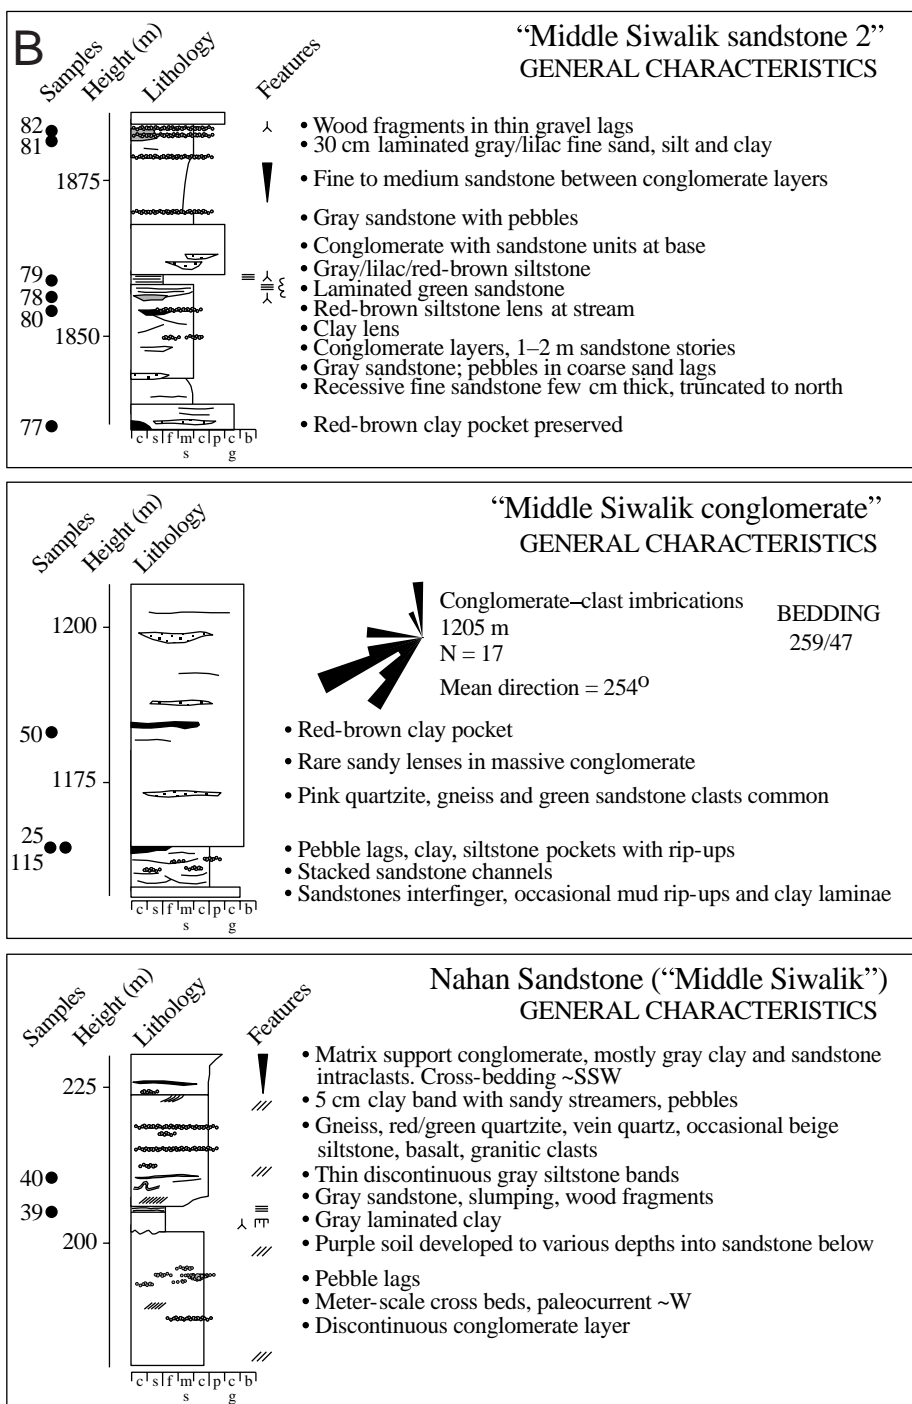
B

Samples Height (m) Lithology Features

"Middle Siwalik sandstone 2"
GENERAL CHARACTERISTICS

82
81
1875
79
78
80
1850
77

• Wood fragments in thin gravel lags
• 30 cm laminated gray/lilac fine sand, silt and clay
• Fine to medium sandstone between conglomerate layers
• Gray sandstone with pebbles
• Conglomerate with sandstone units at base
• Gray/lilac/red-brown siltstone
• Laminated green sandstone
• Red-brown siltstone lens at stream
• Clay lens
• Conglomerate layers, 1–2 m sandstone stories
• Gray sandstone; pebbles in coarse sand lags
• Recessive fine sandstone few cm thick, truncated to north
• Red-brown clay pocket preserved

c s f m c p c b
s g

Samples Height (m) Lithology

"Middle Siwalik conglomerate"
GENERAL CHARACTERISTICS

1200
50
1175
25
115

Conglomerate–clast imbrications
1205 m
N = 17
Mean direction = 254$^{o}$

BEDDING
259/47

• Red-brown clay pocket
• Rare sandy lenses in massive conglomerate
• Pink quartzite, gneiss and green sandstone clasts common
• Pebble lags, clay, siltstone pockets with rip-ups
• Stacked sandstone channels
• Sandstones interfinger, occasional mud rip-ups and clay laminae

c s f m c p c b
s g

Samples Height (m) Lithology Features

Nahan Sandstone ("Middle Siwalik")
GENERAL CHARACTERISTICS

225
40
39
200

• Matrix support conglomerate, mostly gray clay and sandstone intraclasts. Cross-bedding ~SSW
• 5 cm clay band with sandy streamers, pebbles
• Gneiss, red/green quartzite, vein quartz, occasional beige siltstone, basalt, granitic clasts
• Thin discontinuous gray siltstone bands
• Gray sandstone, slumping, wood fragments
• Gray laminated clay
• Purple soil developed to various depths into sandstone below
• Pebble lags
• Meter-scale cross beds, paleocurrent ~W
• Discontinuous conglomerate layer

c s f m c p c b
s g